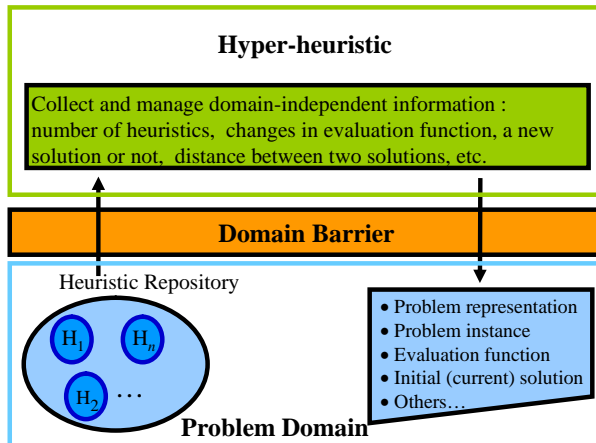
Hyper-heuristic

Collect and manage domain-independent information : number of heuristics, changes in evaluation function, a new solution or not, distance between two solutions, etc.

Domain Barrier

Heuristic Repository

$H_1$ $H_n$ $H_2$ …

• Problem representation
• Problem instance
• Evaluation function
• Initial (current) solution
• Others…

Problem Domain